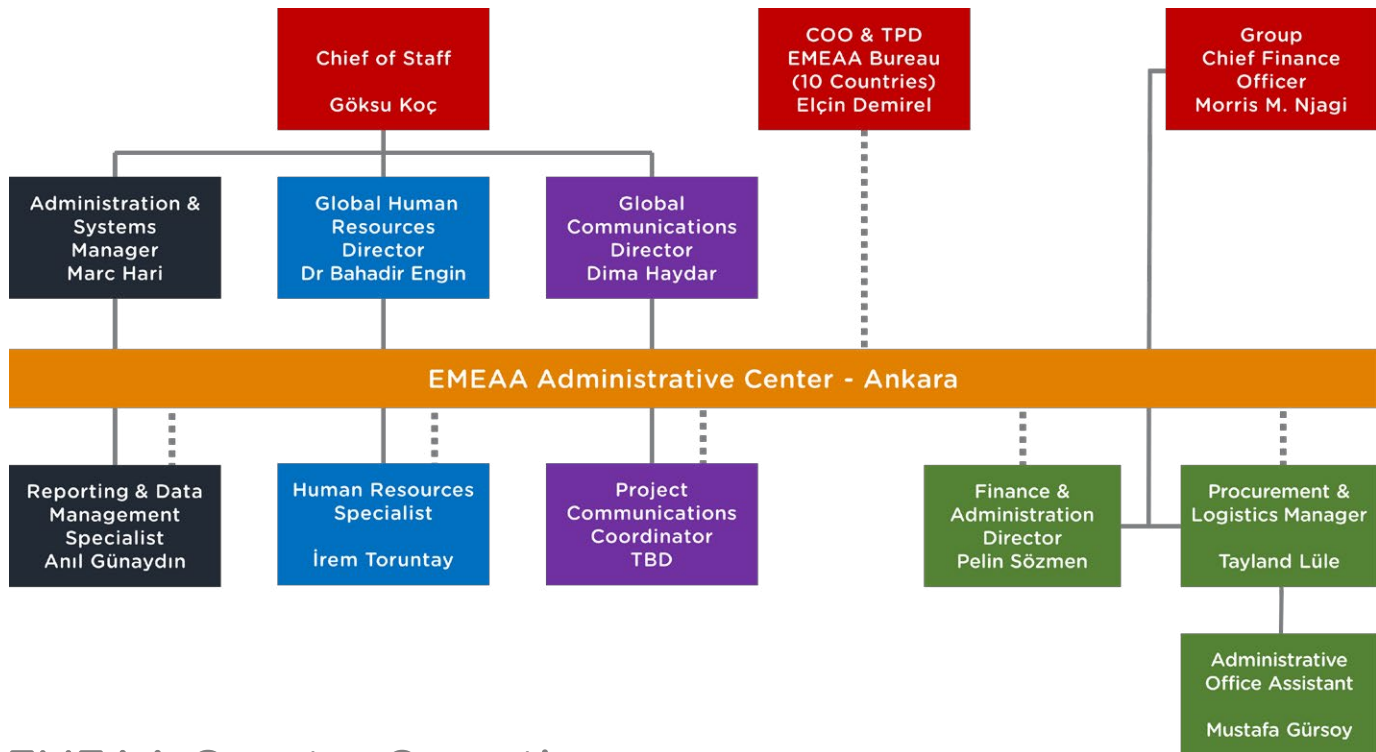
Chief of Staff

Göksu Koç

COO & TPD
EMEAA Bureau
(10 Countries)
Elçin Demirel

Group
Chief Finance
Officer
Morris M. Njagi

Administration & Systems Manager
Marc Hari

Global Human Resources Director
Dr Bahadir Engin

Global Communications Director
Dima Haydar

EMEAA Administrative Center - Ankara

Reporting & Data Management Specialist
Anıl Günaydın

Human Resources Specialist

İrem Toruntay

Project Communications Coordinator
TBD

Finance & Administration Director
Pelin Sözmen

Procurement & Logistics Manager

Tayland Lüle

Administrative Office Assistant

Mustafa Gürsoy

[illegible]